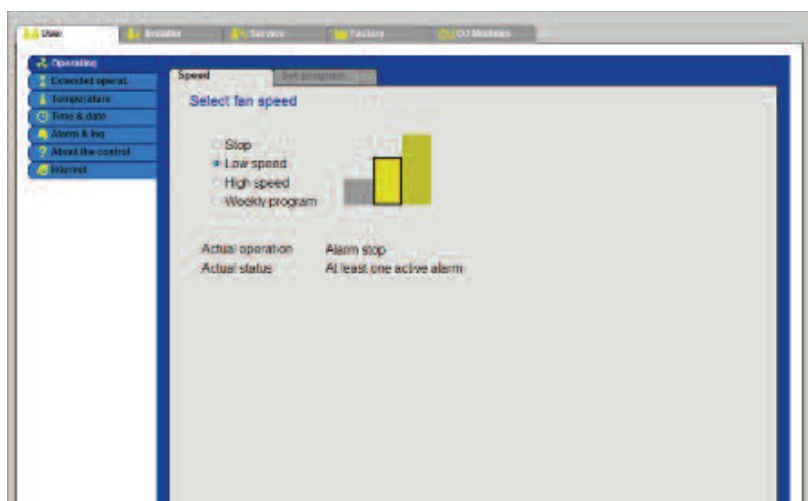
User
Installer
Service
Factory
CU Modules

Operating
Extended operat.
Temperature
Time & date
Alarm & log
About the control
Internet

Speed
Self programm...

Select fan speed

Stop
Low speed
High speed
Weekly program

Actual operation Alarm stop
Actual status At least one active alarm